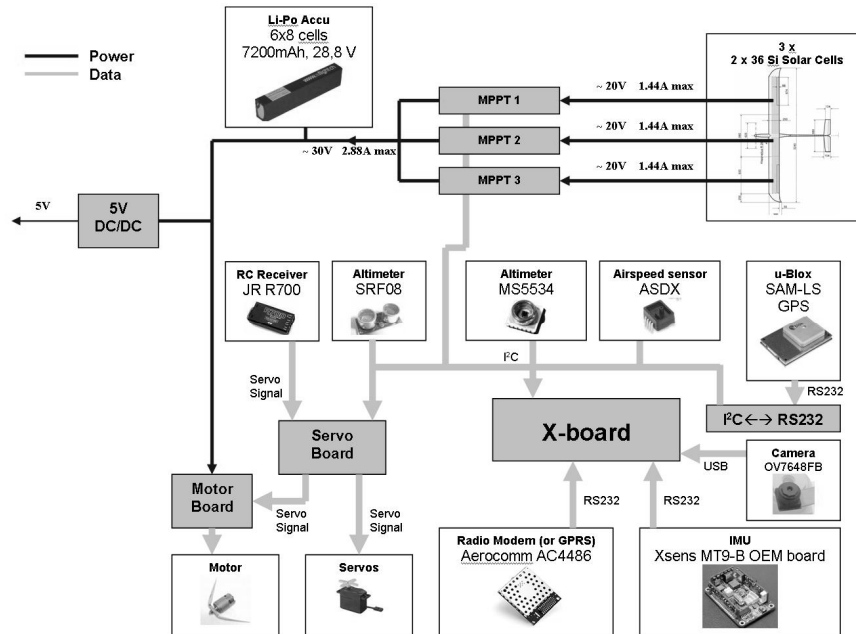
Power
Data

Li-Po Accu
6x8 cells
7200mAh, 28,8 V

3 x
2 x 36 Si Solar Cells

MPPT 1
MPPT 2
MPPT 3

~ 20V 1.44A max
~ 20V 1.44A max
~ 20V 1.44A max

~ 30V 2.88A max

5V

5V
DC/DC

RC Receiver
JR R700

Altimeter
SRF08

Altimeter
MS5534

Airspeed sensor
ASDX

u-Blox
SAM-LS
GPS

I$^2$C

RS232

Servo Signal

Servo Board

X-board

I$^2$C ←→ RS232

Camera
OV7648FB

USB

Motor Board

Servo Signal

Servo Signal

RS232

RS232

Motor

Servos

Radio Modem (or GPRS)
Aerocomm AC4486

IMU
Xsens MT9-B OEM board